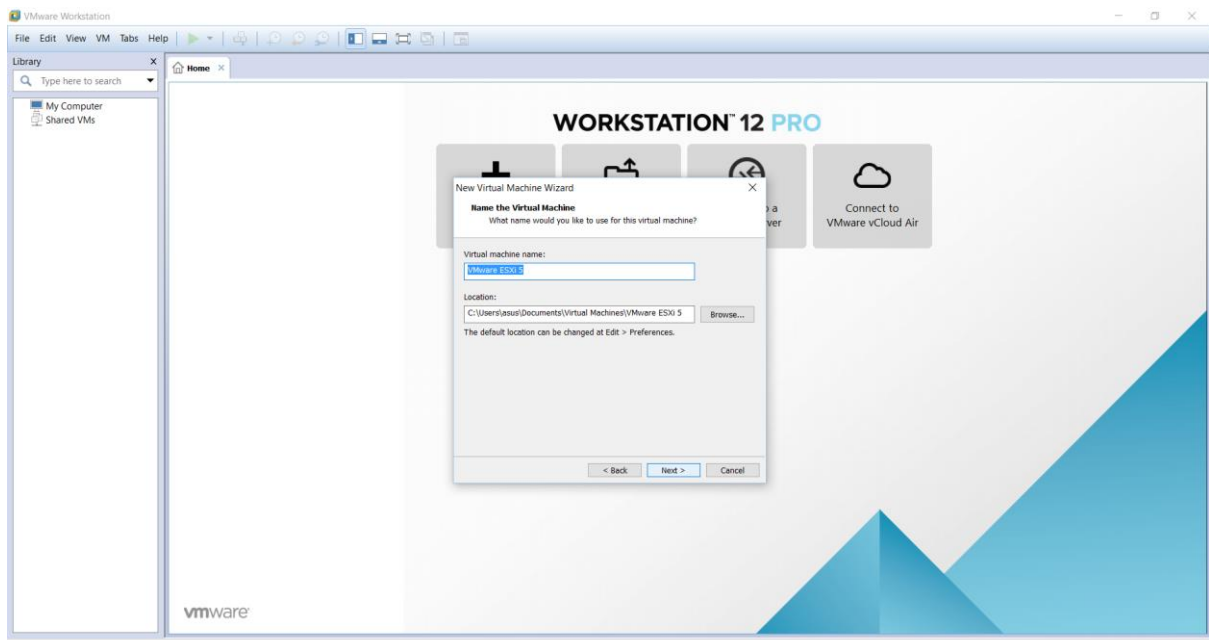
VMware Workstation

File Edit View VM Tabs Help

Library

Type here to search

My Computer

Shared VMs

Home

WORKSTATION™ 12 PRO

New Virtual Machine Wizard

Name the Virtual Machine

What name would you like to use for this virtual machine?

Virtual machine name:

VMware ESXi 5

Location:

C:\Users\asus\Documents\Virtual Machines\VMware ESXi 5

Browse...

The default location can be changed at Edit > Preferences.

< Back

Next >

Cancel

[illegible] a

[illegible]ver

Connect to VMware vCloud Air

vmware